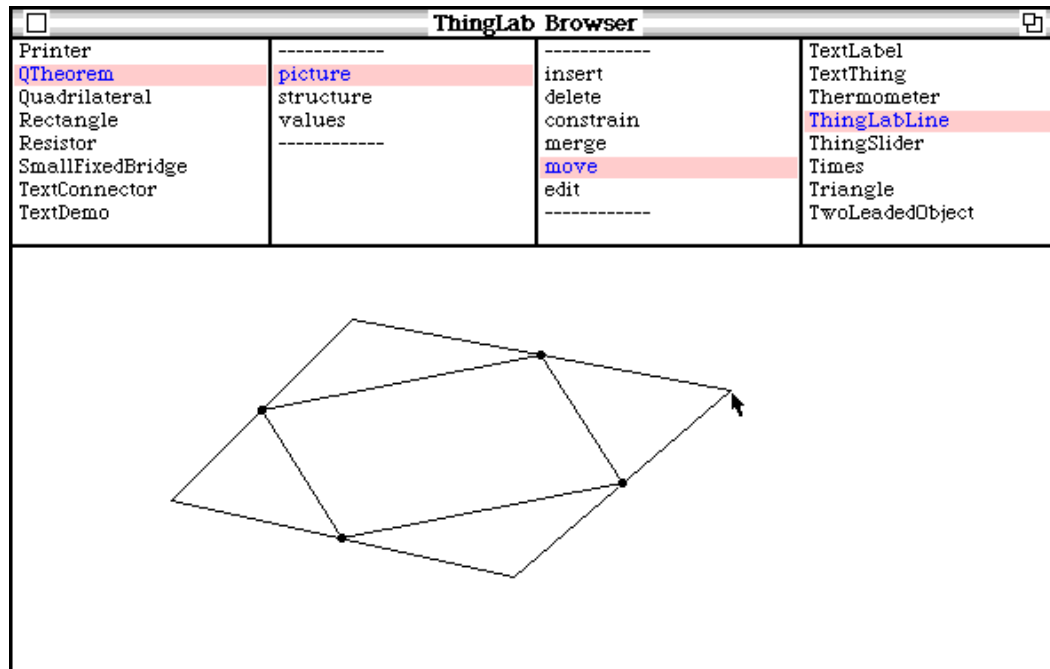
ThingLab Browser

Printer
QTheorem
Quadrilateral
Rectangle
Resistor
SmallFixedBridge
TextConnector
TextDemo

------------
picture
structure
values
------------

------------
insert
delete
constrain
merge
move
edit
------------

TextLabel
TextThing
Thermometer
ThingLabLine
ThingSlider
Times
Triangle
TwoLeadedObject